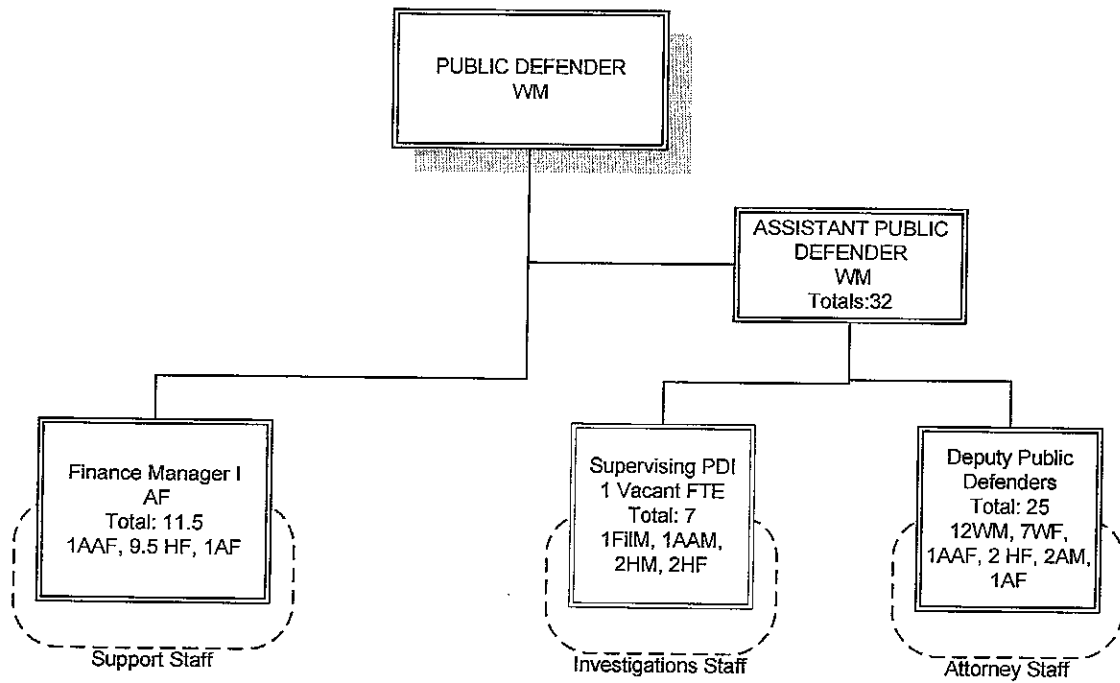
PUBLIC DEFENDER
WM

ASSISTANT PUBLIC DEFENDER
WM
Totals:32

Finance Manager I
AF
Total: 11.5
1AAF, 9.5 HF, 1AF

Support Staff

Supervising PDI
1 Vacant FTE
Total: 7
1FilM, 1AAM, 2HM, 2HF

Investigations Staff

Deputy Public Defenders
Total: 25
12WM, 7WF, 1AAF, 2 HF, 2AM, 1AF

Attorney Staff